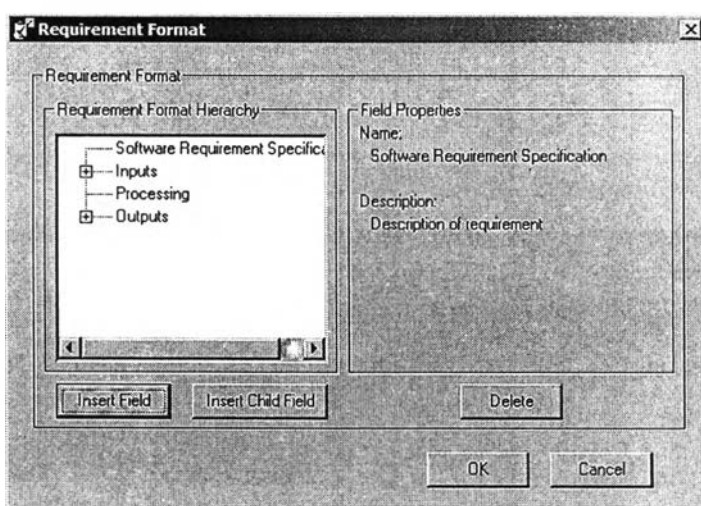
Requirement Format

Requirement Format

Requirement Format Hierarchy

Software Requirement Specifica
Inputs
Processing
Outputs

Field Properties
Name:
Software Requirement Specification

Description:
Description of requirement

Insert Field

Insert Child Field

Delete

OK

Cancel